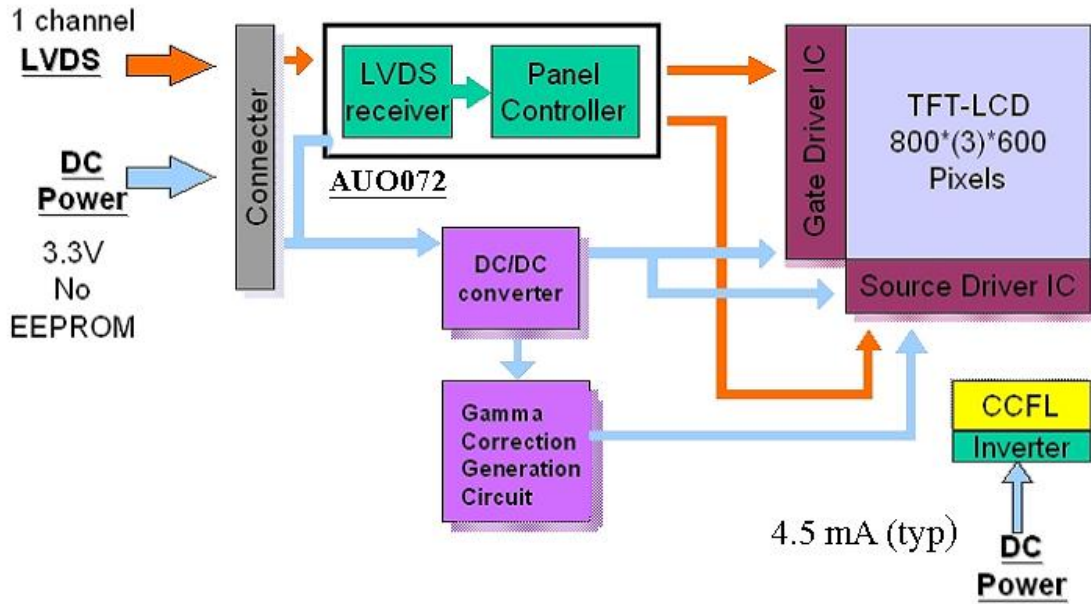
1 channel
LVDS

DC
Power

3.3V
No
EEPROM

Connecter

LVDS receiver

Panel Controller

AUO072

DC/DC converter

Gamma Correction Generation Circuit

Gate Driver IC

TFT-LCD
800*(3)*600
Pixels

Source Driver IC

CCFL

Inverter

4.5 mA (typ)

DC
Power